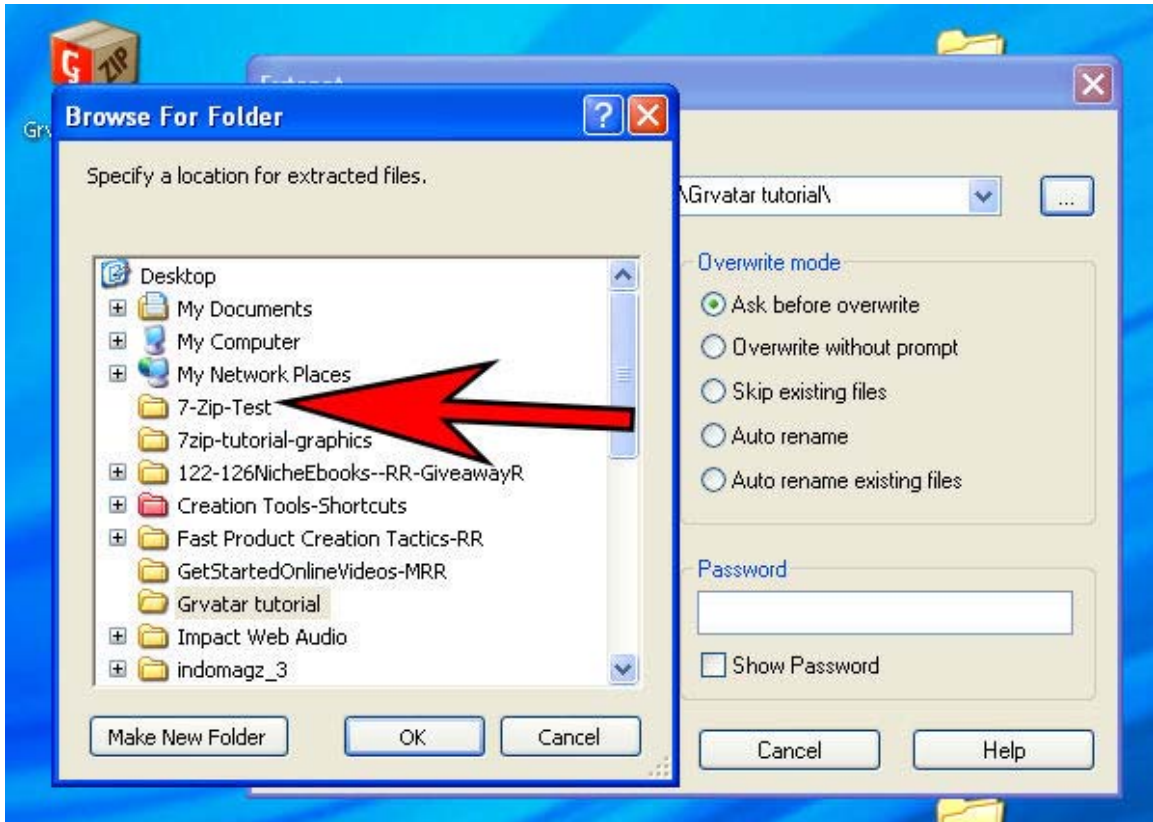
Browse For Folder

Specify a location for extracted files.

Desktop
My Documents
My Computer
My Network Places
7-Zip-Test
7zip-tutorial-graphics
122-126NicheEbooks--RR-GiveawayR
Creation Tools-Shortcuts
Fast Product Creation Tactics-RR
GetStartedOnlineVideos-MRR
Grvatar tutorial
Impact Web Audio
indomagz_3

Make New Folder
OK
Cancel

\Grvatar tutorial\
...

Overwrite mode
Ask before overwrite
Overwrite without prompt
Skip existing files
Auto rename
Auto rename existing files

Password
Show Password

Cancel
Help

Grv